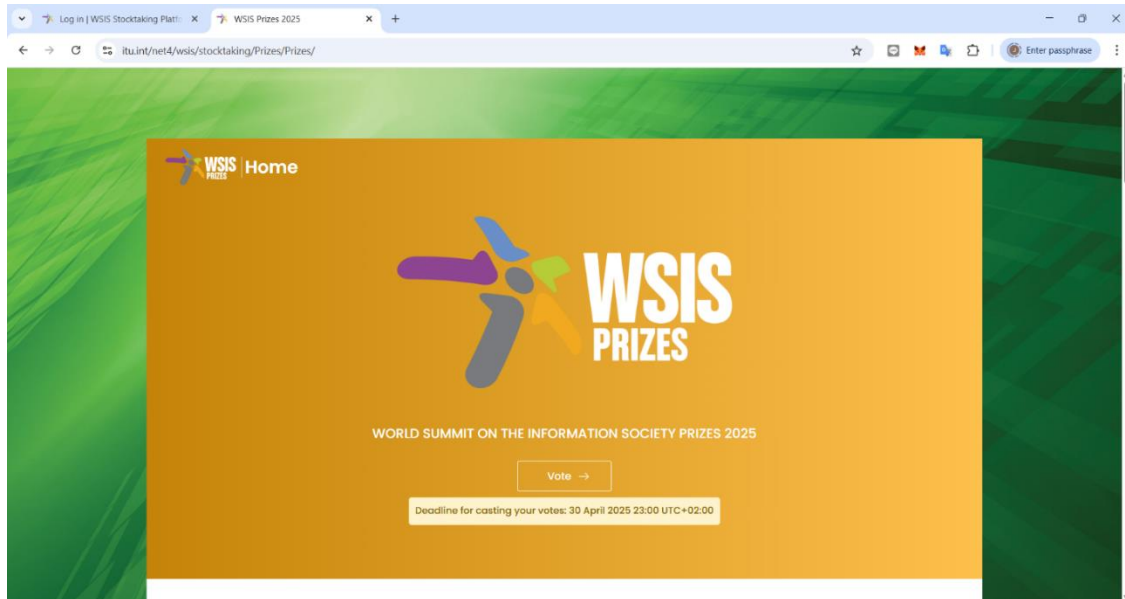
Log in | WSIS Stocktaking Platf ×
WSIS Prizes 2025 ×
+

itu.int/net4/wsis/stocktaking/Prizes/Prizes/

Enter passphrase

WSIS PRIZES | Home

WSIS PRIZES

WORLD SUMMIT ON THE INFORMATION SOCIETY PRIZES 2025

Vote →

Deadline for casting your votes: 30 April 2025 23:00 UTC+02:00